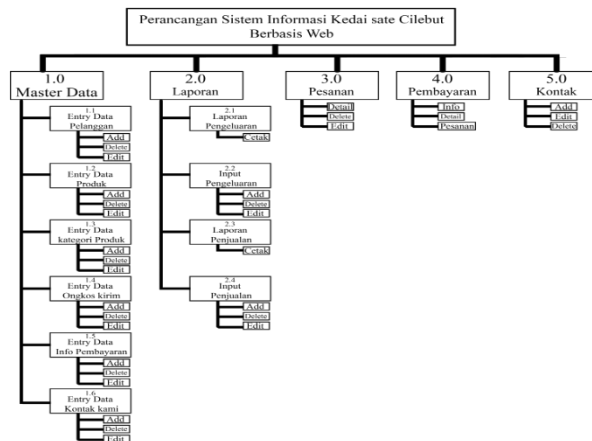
Perancangan Sistem Informasi Kedai sate Cilebut Berbasis Web

1.0
Master Data

1.1
Entry Data
Pelanggan
Add
Delete
Edit

1.2
Entry Data
Produk
Add
Delete
Edit

1.3
Entry Data
kategori Produk
Add
Delete
Edit

1.4
Entry Data
Ongkos kirim
Add
Delete
Edit

1.5
Entry Data
Info Pembayaran
Add
Delete
Edit

1.6
Entry Data
Kontak kami
Add
Delete
Edit

2.0
Laporan

2.1
Laporan
Pengeluaran
Cetak

2.2
Input
Pengeluaran
Add
Delete
Edit

2.3
Laporan
Penjualan
Cetak

2.4
Input
Penjualan
Add
Delete
Edit

3.0
Pesanan
Detail
Delete
Edit

4.0
Pembayaran
Info
Detail
Pesanan

5.0
Kontak
Add
Edit
Delete